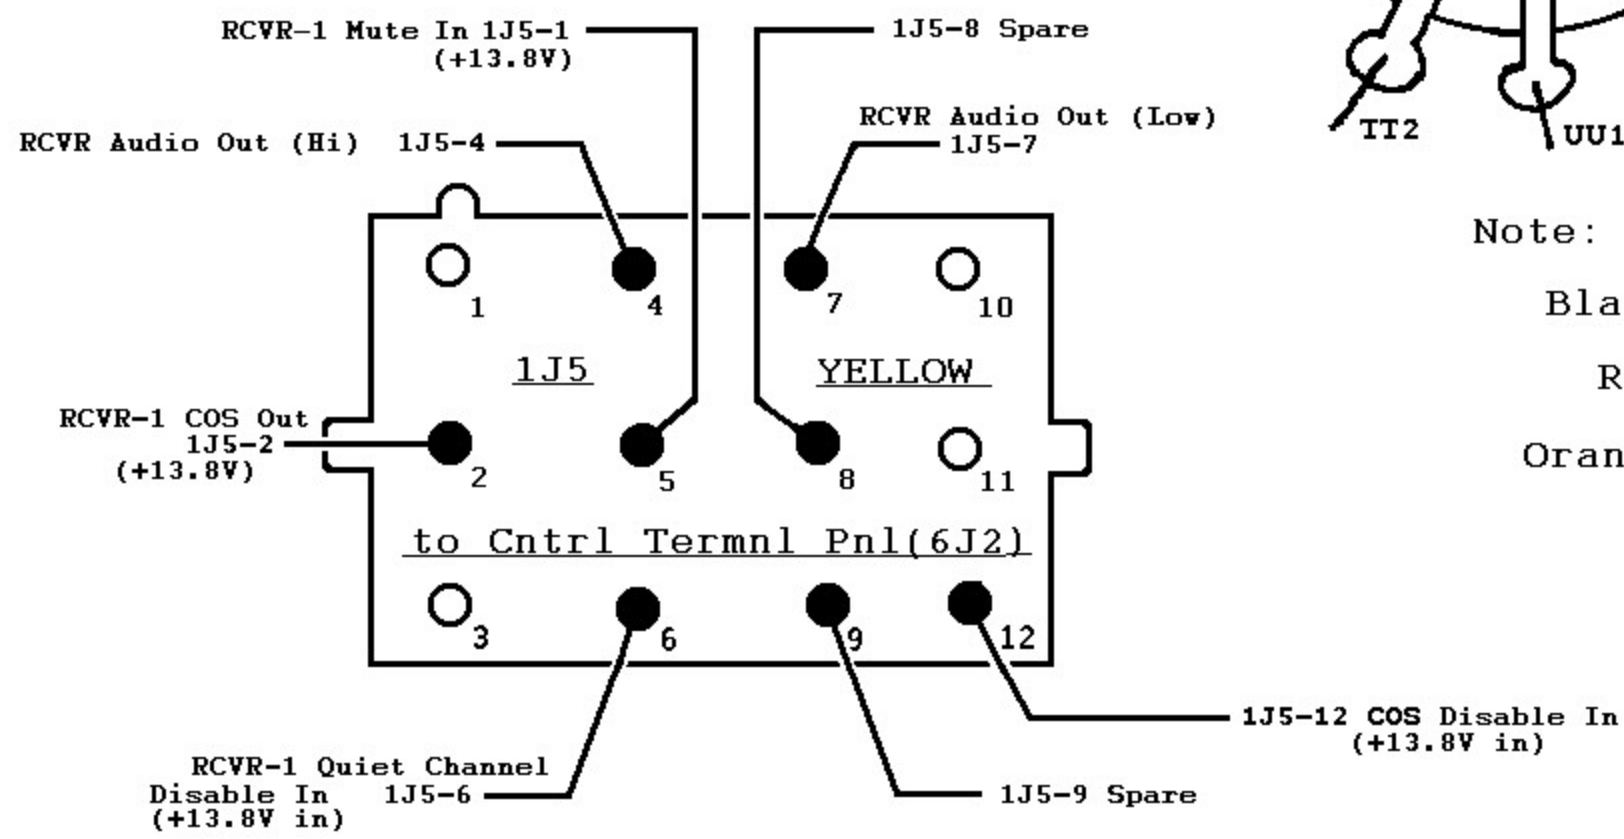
RCVR-1 Mute In 1J5-1
(+13.8V)

1J5-8 Spare

TT2

UU1

RCVR Audio Out (Hi) 1J5-4

RCVR Audio Out (Low)
1J5-7

Note:

Bla

R

Oran

1

4

7

10

1J5

YELLOW

RCVR-1 COS Out
1J5-2
(+13.8V)

2

5

8

11

to Cntrl Termnl Pnl(6J2)

3

6

9

12

1J5-12 COS Disable In
(+13.8V in)

RCVR-1 Quiet Channel
Disable In 1J5-6
(+13.8V in)

1J5-9 Spare